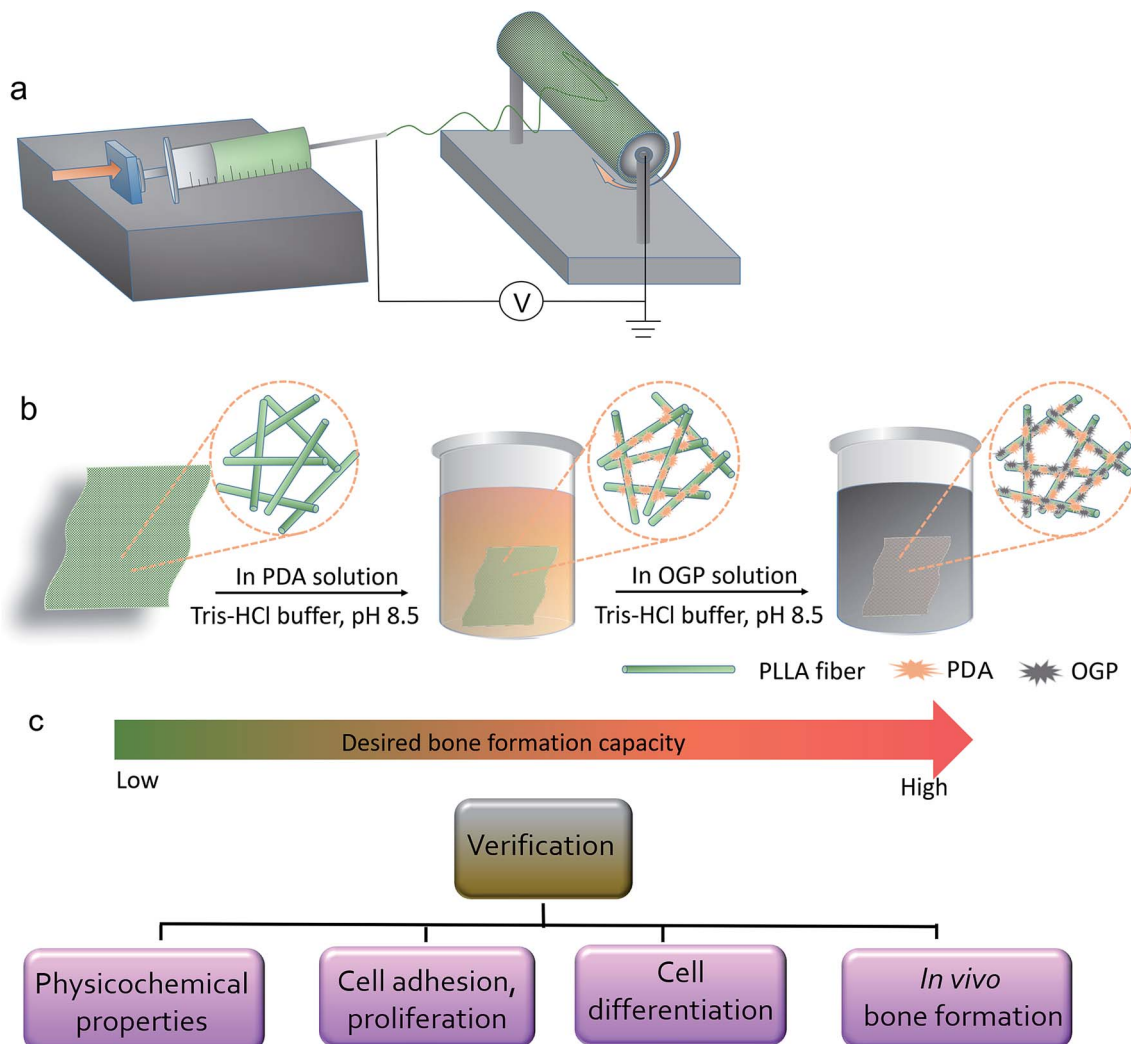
a

V

b

In PDA solution
Tris-HCl buffer, pH 8.5

In OGP solution
Tris-HCl buffer, pH 8.5

PLLA fiber PDA OGP

c

Desired bone formation capacity

Low

High

Verification

Physicochemical properties

Cell adhesion, proliferation

Cell differentiation

*In vivo* bone formation